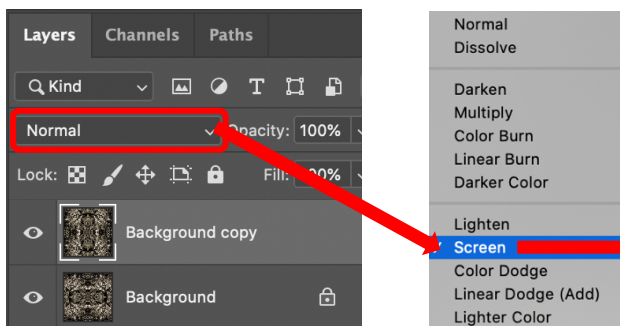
Layers Channels Paths

Kind

Normal

Opacity: 100%

Lock:

Fill: 100%

Background copy

Background

Normal
Dissolve

Darken
Multiply
Color Burn
Linear Burn
Darker Color

Lighten
Screen
Color Dodge
Linear Dodge (Add)
Lighter Color